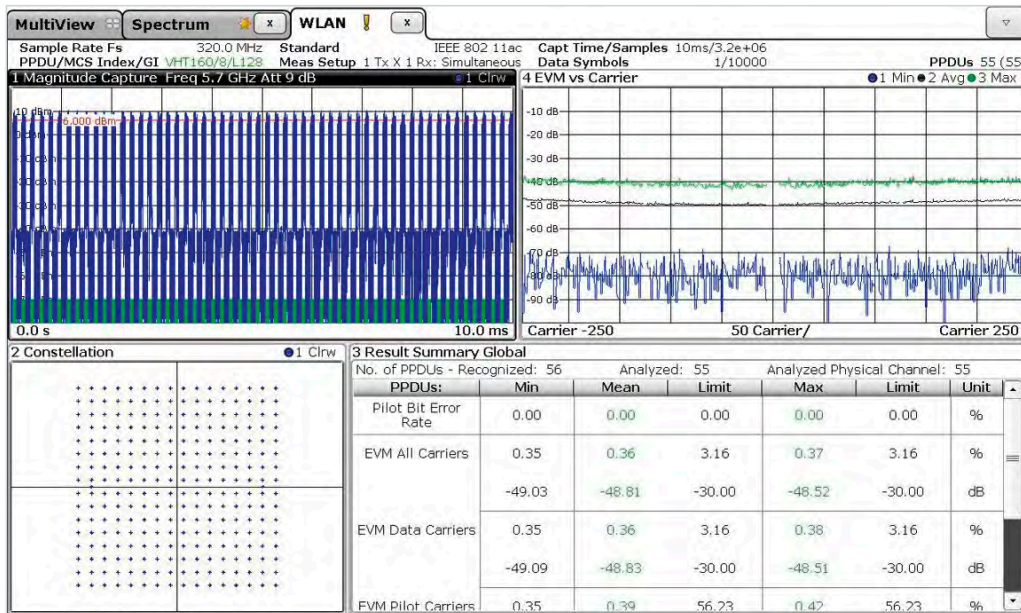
MultiView Spectrum x WLAN x

Sample Rate Fs 320.0 MHz Standard IEEE 802 11ac Capt Time/Samples 10ms/3.2e+06
PPDU/MCS Index/GI VHT160/8/L128 Meas Setup 1 Tx X 1 Rx: Simultaneous Data Symbols 1/10000 PPDUs 55 (55

1 Magnitude Capture Freq 5.7 GHz Att 9 dB ●1 Clrw
10 dBm
6.000 dBm
0 dBm
-10 dBm
-20 dBm
-30 dBm
-40 dBm
-50 dBm
-60 dBm
0.0 s 10.0 ms

4 EVM vs Carrier ●1 Min ●2 Avg ●3 Max
-10 dB
-20 dB
-30 dB
-40 dB
-50 dB
-60 dB
-70 dB
-80 dB
-90 dB
Carrier -250 50 Carrier/ Carrier 250

2 Constellation ●1 Clrw

3 Result Summary Global
No. of PPDUs - Recognized: 56 Analyzed: 55 Analyzed Physical Channel: 55

| PPDUs: | Min | Mean | Limit | Max | Limit | Unit |
|---|---|---|---|---|---|---|
| Pilot Bit Error Rate | 0.00 | 0.00 | 0.00 | 0.00 | 0.00 | % |
| EVM All Carriers | 0.35 | 0.36 | 3.16 | 0.37 | 3.16 | % |
| | -49.03 | -48.81 | -30.00 | -48.52 | -30.00 | dB |
| EVM Data Carriers | 0.35 | 0.36 | 3.16 | 0.38 | 3.16 | % |
| | -49.09 | -48.83 | -30.00 | -48.51 | -30.00 | dB |
| EVM Pilot Carriers | 0.35 | 0.39 | 56.23 | 0.42 | 56.23 | % |